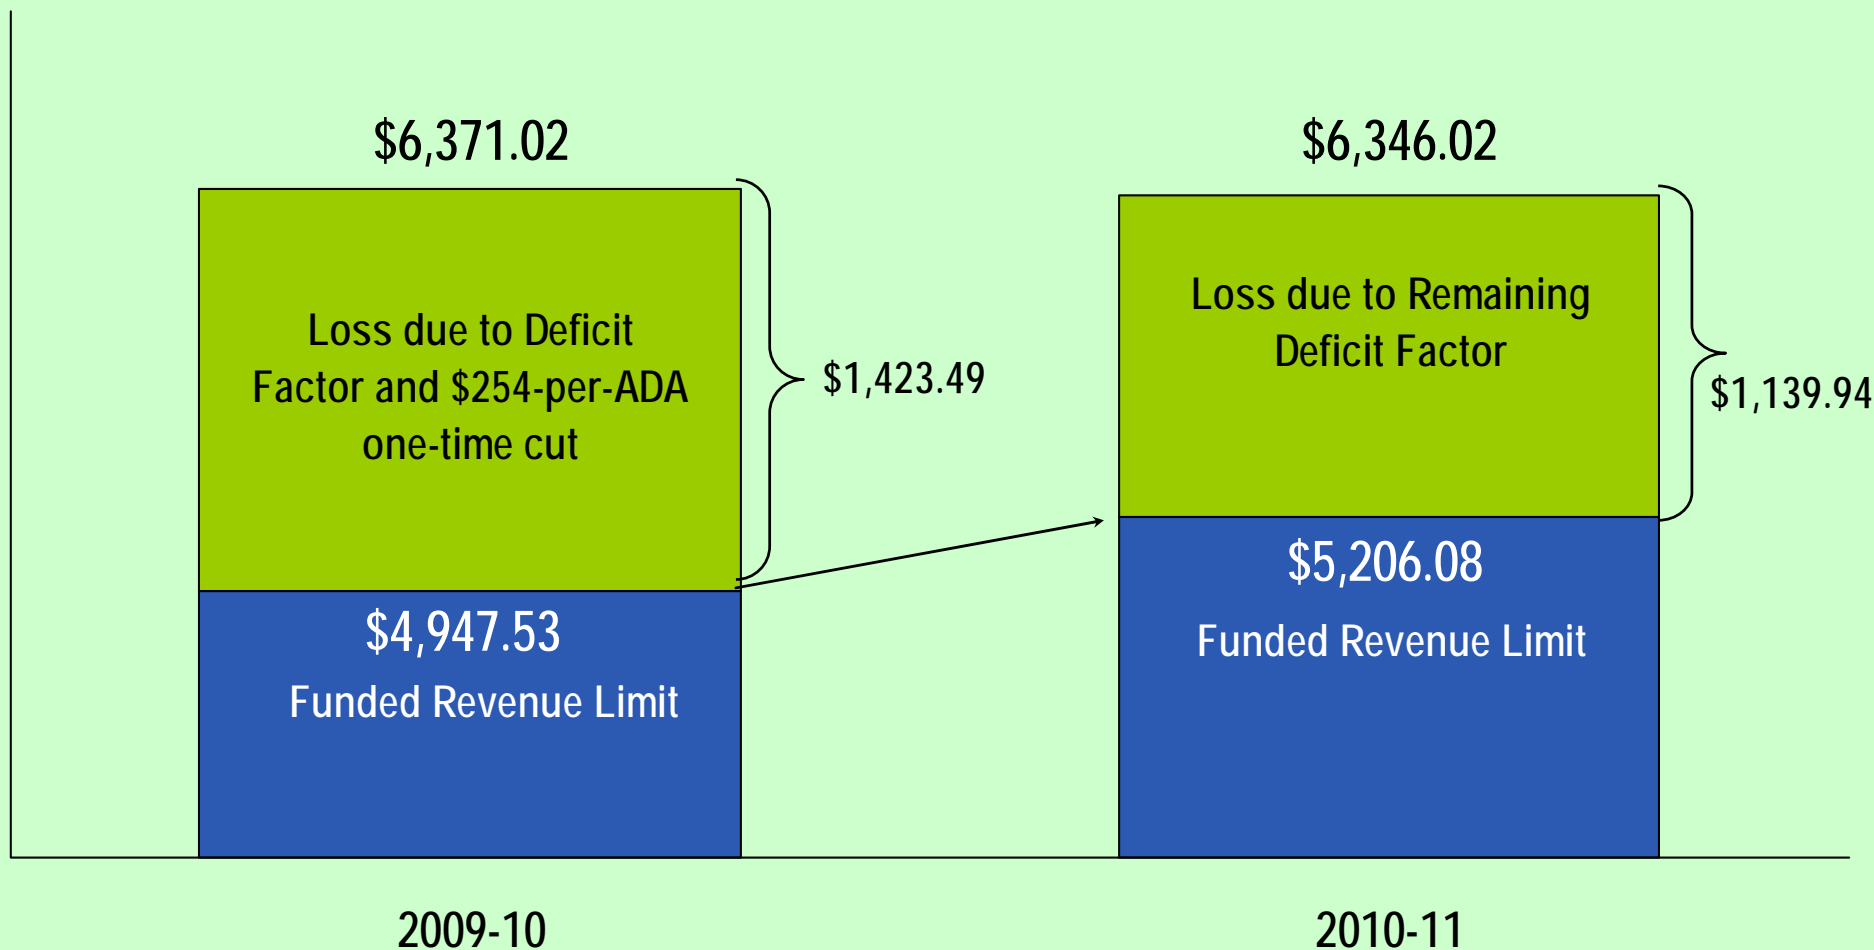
$6,371.02

Loss due to Deficit Factor and $254-per-ADA one-time cut

$1,423.49

$4,947.53
Funded Revenue Limit

$6,346.02

Loss due to Remaining Deficit Factor

$1,139.94

$5,206.08
Funded Revenue Limit

2009-10

2010-11